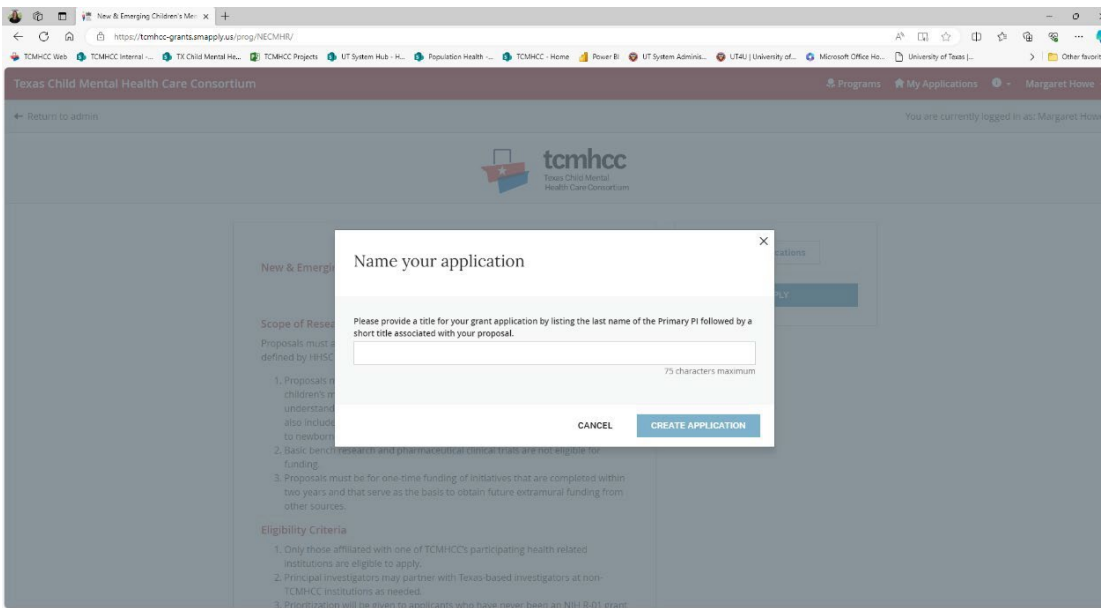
New & Emerging Children's Men ×  +

https://tcmhcc-grants.smapply.us/prog/NECMHR/

TCMHCC Web  TCMHCC Internal -...  TX Child Mental He...  TCMHCC Projects  UT System Hub - H...  Population Health -...  TCMHCC - Home  Power BI  UT System Adminis...  UT4U | University of...  Microsoft Office Ho...  University of Texas |...  Other favorit

Texas Child Mental Health Care Consortium

Programs  My Applications  Margaret Howe

← Return to admin

You are currently logged in as: Margaret Howe

tcmhcc
Texas Child Mental Health Care Consortium

New & Emergi

cations

PLY

Scope of Resea

Proposals must a defined by HHSC

1. Proposals n children's m understand also include to newborn
2. Basic bench research and pharmaceutical clinical trials are not eligible for funding.
3. Proposals must be for one-time funding of initiatives that are completed within two years and that serve as the basis to obtain future extramural funding from other sources.

Eligibility Criteria

1. Only those affiliated with one of TCMHCC's participating health related institutions are eligible to apply.
2. Principal investigators may partner with Texas-based investigators at non-TCMHCC institutions as needed.
3. Prioritization will be given to applicants who have never been an NIH R-01 grant

Name your application

Please provide a title for your grant application by listing the last name of the Primary PI followed by a short title associated with your proposal.

75 characters maximum

CANCEL

CREATE APPLICATION